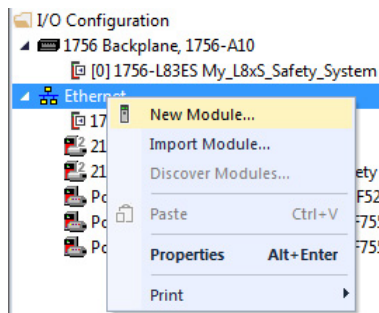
I/O Configuration
1756 Backplane, 1756-A10
[0] 1756-L83ES My_L8xS_Safety_System
Ethernet
17
21
21
Po
Po
Po
ety
F52
F75
F75

New Module...
Import Module...
Discover Modules...
Paste Ctrl+V
Properties Alt+Enter
Print